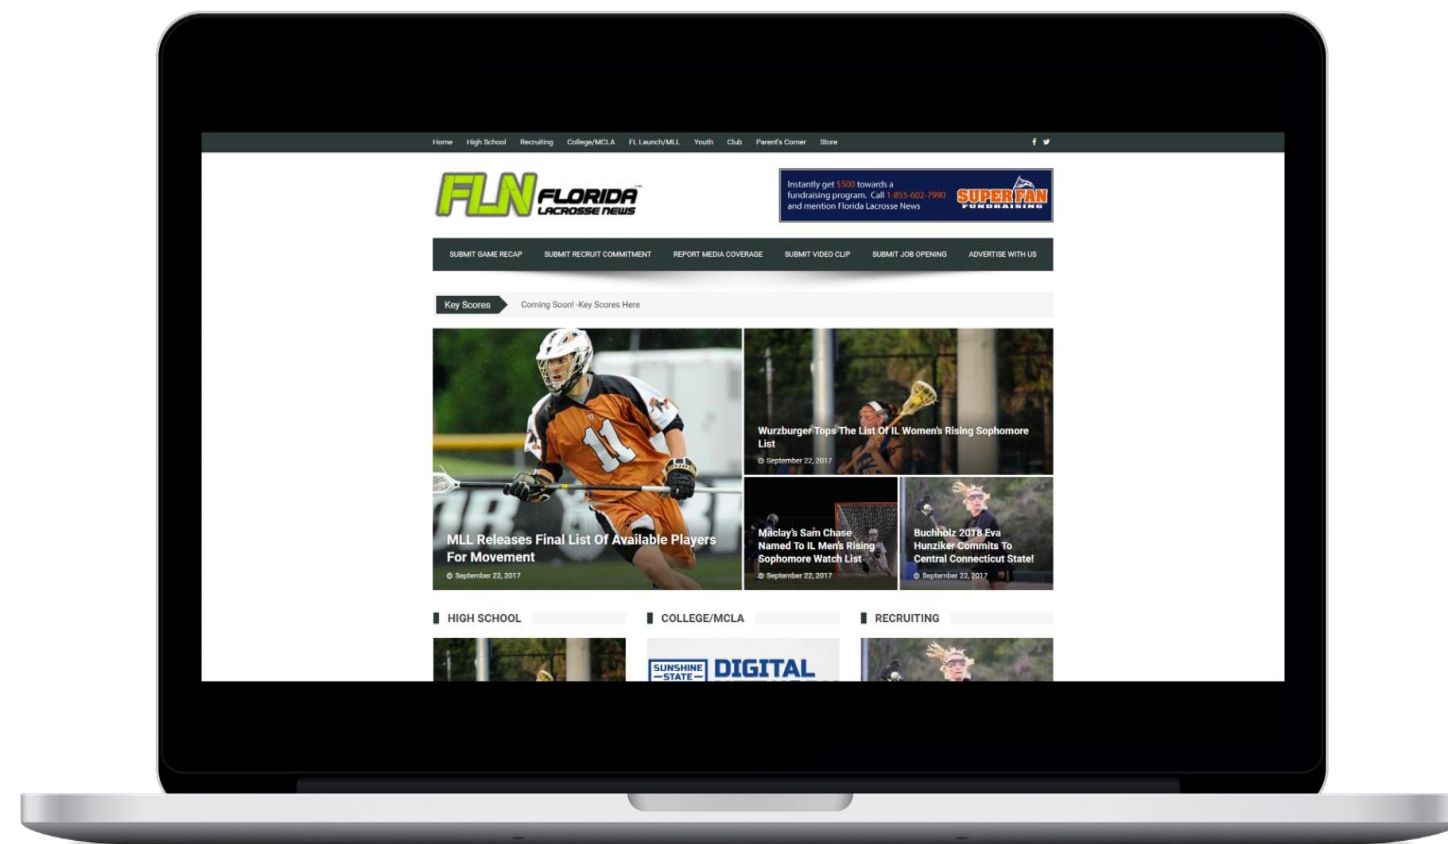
Home High School Recruiting College/MCLA FL Launch/MLL Youth Club Parent's Corner Store

FLN FLORIDA LACROSSE NEWS

Instantly get $500 towards a fundraising program. Call 1-855-602-7990 and mention Florida Lacrosse News SUPER FAN FUNDRAISING

SUBMIT GAME RECAP SUBMIT RECRUIT COMMITMENT REPORT MEDIA COVERAGE SUBMIT VIDEO CLIP SUBMIT JOB OPENING ADVERTISE WITH US

Key Scores Coming Soon! -Key Scores Here

MLL Releases Final List Of Available Players For Movement
September 22, 2017

Wurzburger Tops The List Of IL Women's Rising Sophomore List
September 22, 2017

Maclay's Sam Chase Named To IL Men's Rising Sophomore Watch List
September 22, 2017

Buchholz 2018 Eva Hunziker Commits To Central Connecticut State!
September 22, 2017

HIGH SCHOOL

COLLEGE/MCLA

RECRUITING

SUNSHINE STATE DIGITAL